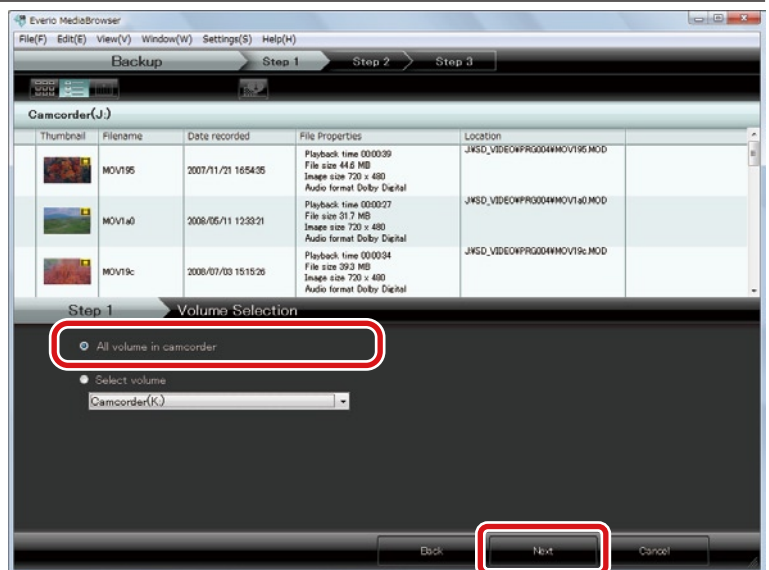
Everio MediaBrowser

File(F) Edit(E) View(V) Window(W) Settings(S) Help(H)

Backup Step 1 Step 2 Step 3

Camcorder(J:)

| Thumbnail | Filename | Date recorded | File Properties | Location |
|---|---|---|---|---|
| | MOV195 | 2007/11/21 16:54:35 | Playback time 00:00:39 File size 44.6 MB Image size 720 x 480 Audio format Dolby Digital | J:¥SD_VIDEO¥PRG004¥MOV195.MOD |
| | MOV1a0 | 2008/05/11 12:33:21 | Playback time 00:00:27 File size 31.7 MB Image size 720 x 480 Audio format Dolby Digital | J:¥SD_VIDEO¥PRG004¥MOV1a0.MOD |
| | MOV19c | 2008/07/03 15:15:26 | Playback time 00:00:34 File size 39.3 MB Image size 720 x 480 Audio format Dolby Digital | J:¥SD_VIDEO¥PRG004¥MOV19c.MOD |

Step 1 Volume Selection

All volume in camcorder

Select volume

Camcorder(K:)

Back Next Cancel